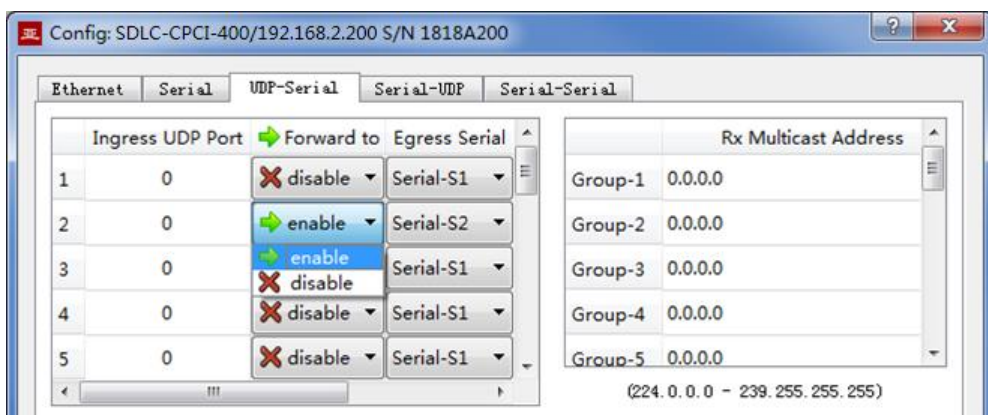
Config: SDLC-CPCI-400/192.168.2.200 S/N 1818A200

Ethernet | Serial | UDP-Serial | Serial-UDP | Serial-Serial

| | Ingress UDP Port | Forward to | Egress Serial |
|---|---|---|---|
| 1 | 0 | disable | Serial-S1 |
| 2 | 0 | enable | Serial-S2 |
| 3 | 0 | enable / disable | Serial-S1 |
| 4 | 0 | disable | Serial-S1 |
| 5 | 0 | disable | Serial-S1 |

| | Rx Multicast Address |
|---|---|
| Group-1 | 0.0.0.0 |
| Group-2 | 0.0.0.0 |
| Group-3 | 0.0.0.0 |
| Group-4 | 0.0.0.0 |
| Group-5 | 0.0.0.0 |

(224. 0. 0. 0 - 239. 255. 255. 255)